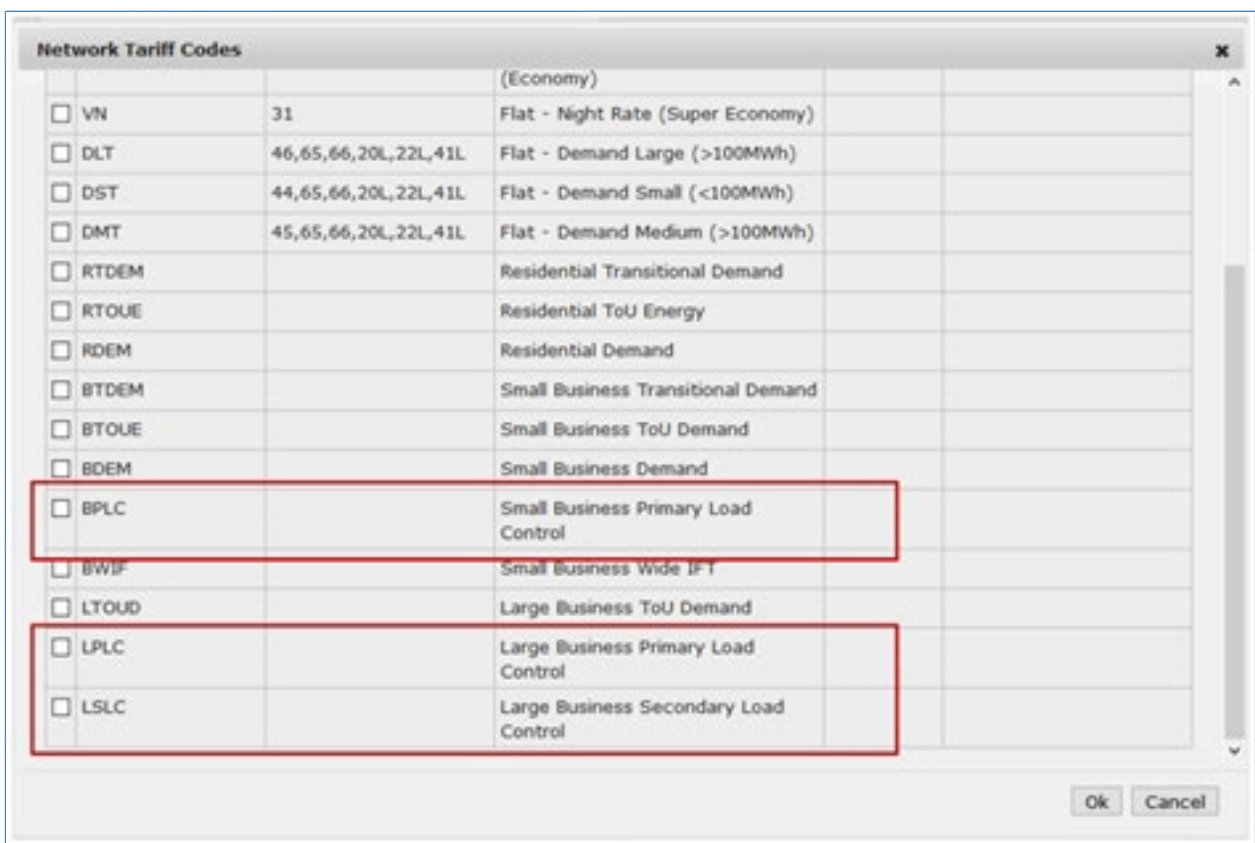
Network Tariff Codes

×

| | | | | |
|---|---|---|---|---|
| | | (Economy) | | |
| ☐ VN | 31 | Flat - Night Rate (Super Economy) | | |
| ☐ DLT | 46,65,66,20L,22L,41L | Flat - Demand Large (>100MWh) | | |
| ☐ DST | 44,65,66,20L,22L,41L | Flat - Demand Small (<100MWh) | | |
| ☐ DMT | 45,65,66,20L,22L,41L | Flat - Demand Medium (>100MWh) | | |
| ☐ RTDEM | | Residential Transitional Demand | | |
| ☐ RTOUE | | Residential ToU Energy | | |
| ☐ RDEM | | Residential Demand | | |
| ☐ BTDEM | | Small Business Transitional Demand | | |
| ☐ BTOUE | | Small Business ToU Demand | | |
| ☐ BDEM | | Small Business Demand | | |
| ☐ BPLC | | Small Business Primary Load Control | | |
| ☐ BWIF | | Small Business Wide IFT | | |
| ☐ LTOUD | | Large Business ToU Demand | | |
| ☐ LPLC | | Large Business Primary Load Control | | |
| ☐ LSLC | | Large Business Secondary Load Control | | |

Ok Cancel